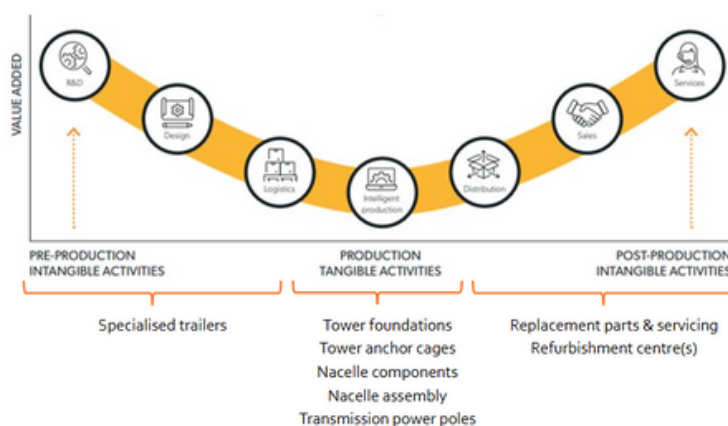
VALUE ADDED

R&D

Design

Logistics

Intelligent production

Distribution

Sales

Services

PRE-PRODUCTION
INTANGIBLE ACTIVITIES

PRODUCTION
TANGIBLE ACTIVITIES

POST-PRODUCTION
INTANGIBLE ACTIVITIES

Specialised trailers

Tower foundations
Tower anchor cages
Nacelle components
Nacelle assembly
Transmission power poles

Replacement parts & servicing
Refurbishment centre(s)